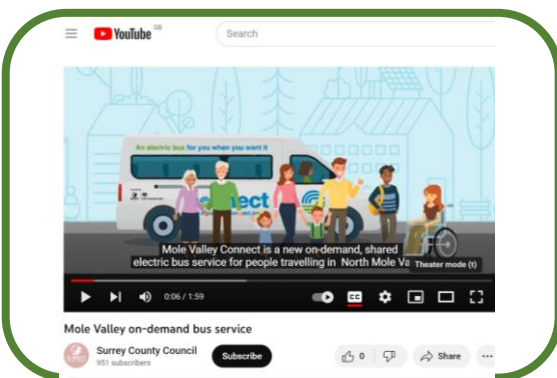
YouTube GB

Search

An electric bus for you when you want it

nect

Mole Valley Connect is a new on-demand, shared electric bus service for people travelling in North Mole Va

Theater mode (t)

0:06 / 1:59

CC

Mole Valley on-demand bus service

Surrey County Council
951 subscribers

Subscribe

0

Share

...